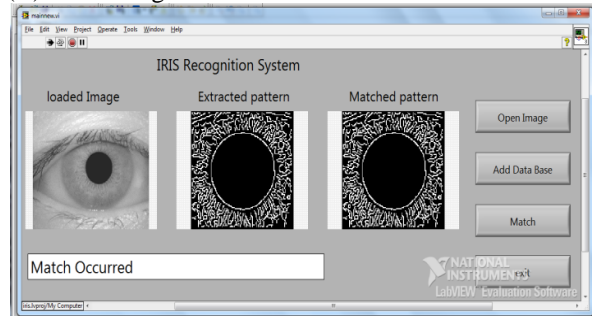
mainnew.vi

File Edit View Project Operate Tools Window Help

IRIS Recognition System

loaded Image

Extracted pattern

Matched pattern

Open Image

Add Data Base

Match

Match Occurred

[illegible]xit

NATIONAL INSTRUMENTS
LabVIEW Evaluation Software

iris.lvproj/My Computer